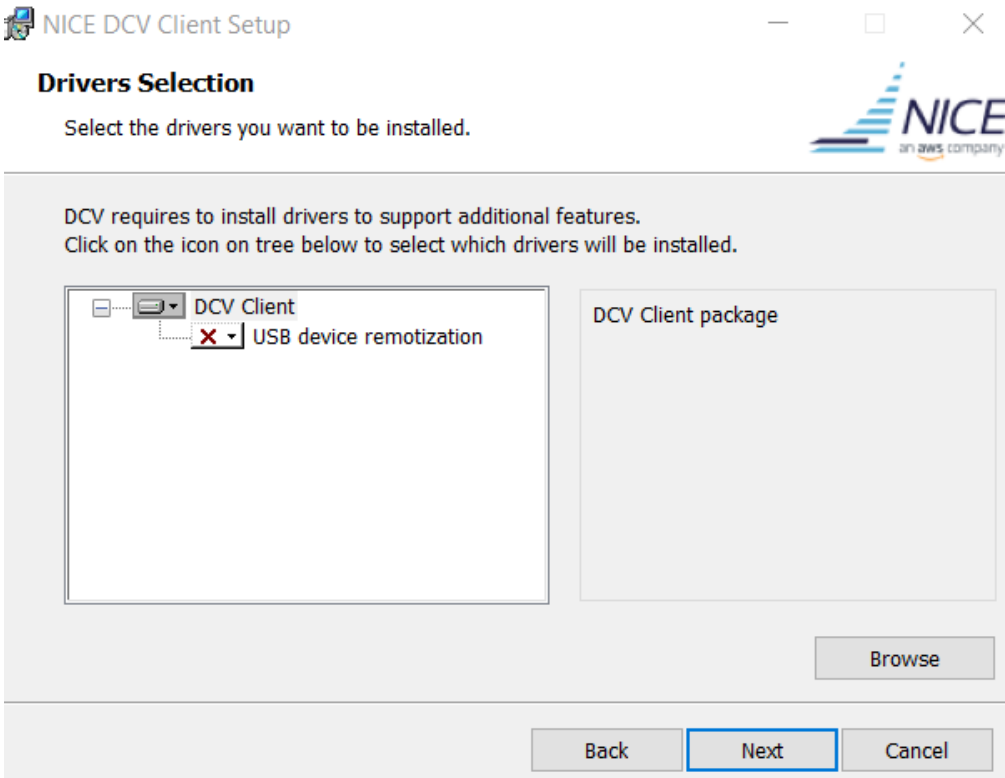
NICE DCV Client Setup

Drivers Selection

Select the drivers you want to be installed.

NICE
an aws company

DCV requires to install drivers to support additional features.
Click on the icon on tree below to select which drivers will be installed.

DCV Client
USB device remotization

DCV Client package

Browse

Back

Next

Cancel